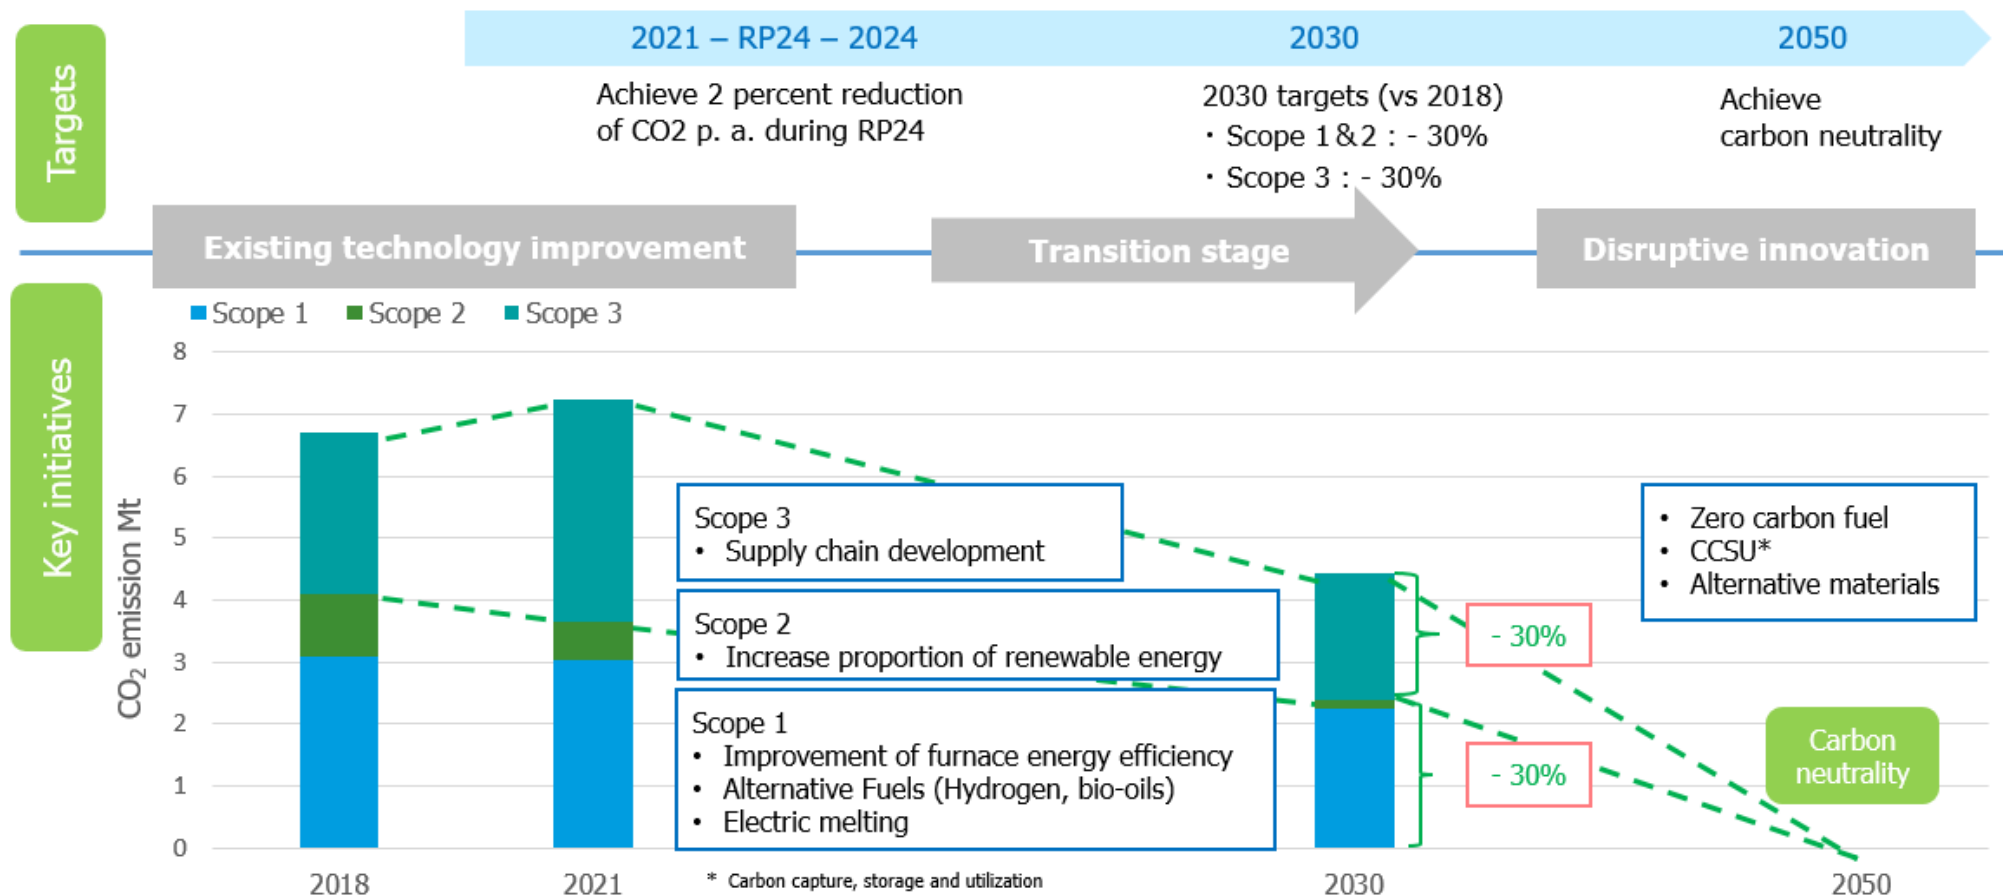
Targets

2021 – RP24 – 2024

Achieve 2 percent reduction of CO2 p. a. during RP24

2030

2030 targets (vs 2018)
・Scope 1＆2：- 30%
・Scope 3：- 30%

2050

Achieve carbon neutrality

Existing technology improvement

Transition stage

Disruptive innovation

Key initiatives

Scope 1 Scope 2 Scope 3

8
7
6
5
4
3
2
1
0

$CO_2$ emission Mt

Scope 3
• Supply chain development

Scope 2
• Increase proportion of renewable energy

Scope 1
• Improvement of furnace energy efficiency
• Alternative Fuels (Hydrogen, bio-oils)
• Electric melting

- 30%

- 30%

• Zero carbon fuel
• CCSU*
• Alternative materials

Carbon neutrality

2018 2021 2030 2050

* Carbon capture, storage and utilization